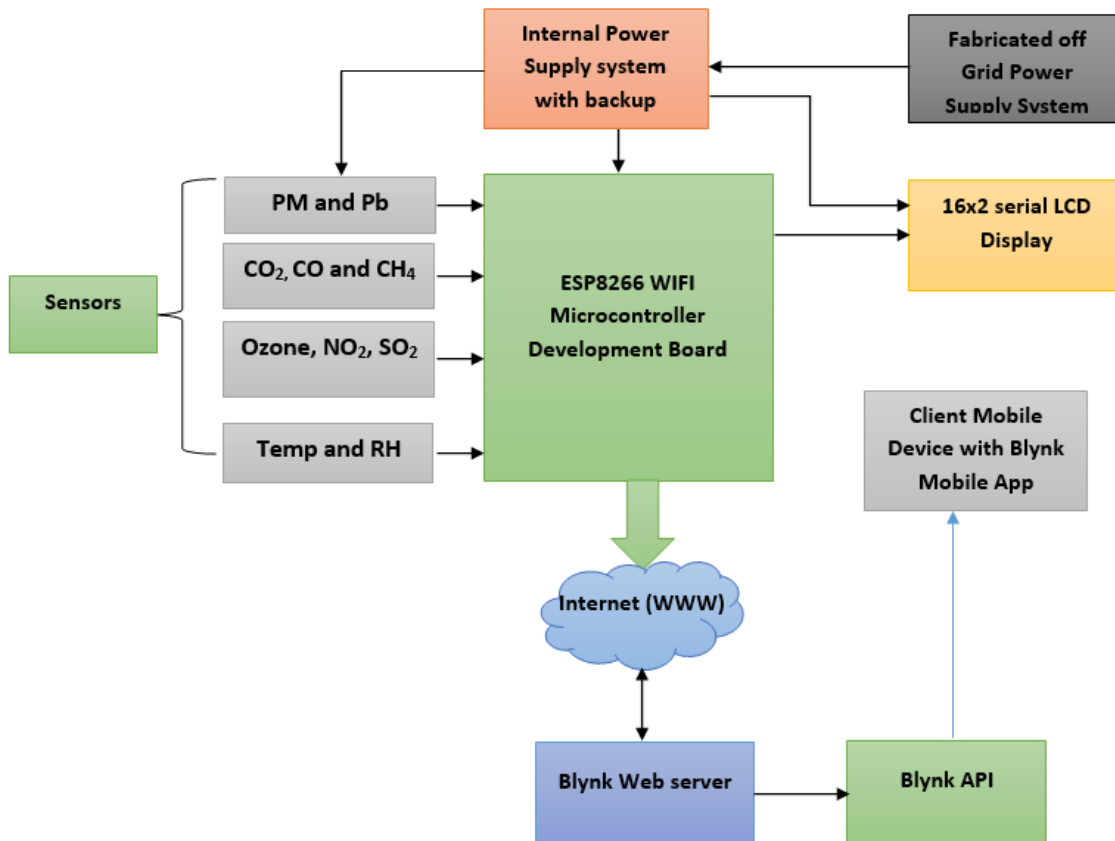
Internal Power Supply system with backup

Fabricated off Grid Power Supply System

PM and Pb

$CO_2$, CO and $CH_4$

Ozone, $NO_2$, $SO_2$

Temp and RH

Sensors

ESP8266 WIFI Microcontroller Development Board

16x2 serial LCD Display

Client Mobile Device with Blynk Mobile App

Internet (WWW)

Blynk Web server

Blynk API